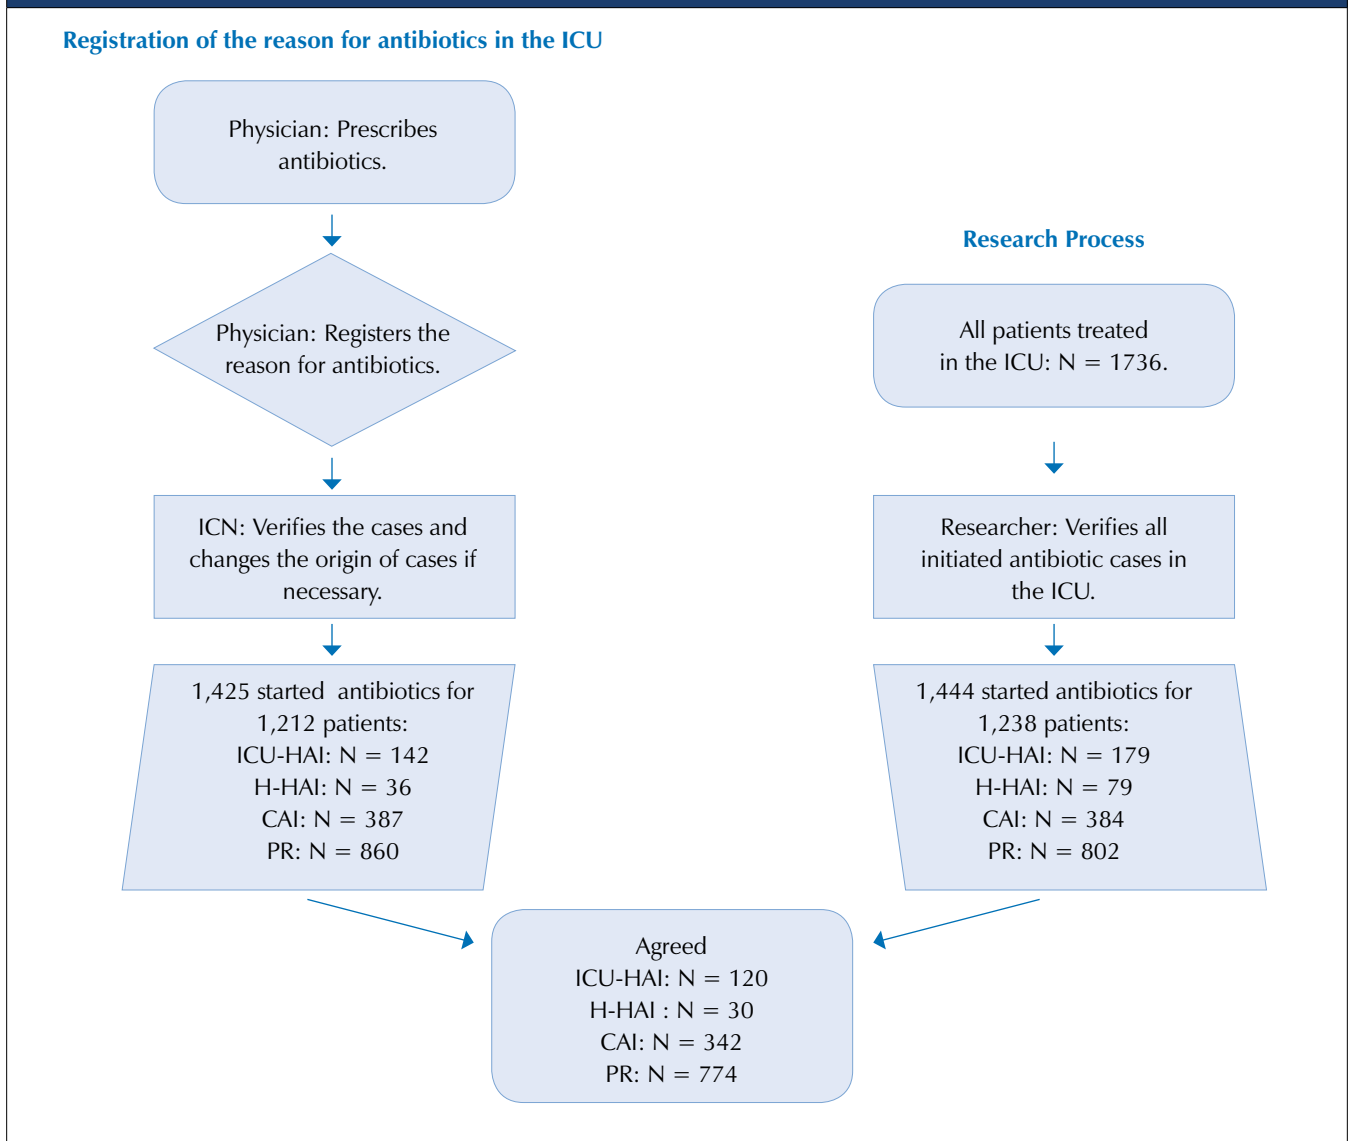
Registration of the reason for antibiotics in the ICU

Physician: Prescribes antibiotics.

Physician: Registers the reason for antibiotics.

ICN: Verifies the cases and changes the origin of cases if necessary.

1,425 started antibiotics for 1,212 patients:
ICU-HAI: N = 142
H-HAI: N = 36
CAI: N = 387
PR: N = 860

Research Process

All patients treated in the ICU: N = 1736.

Researcher: Verifies all initiated antibiotic cases in the ICU.

1,444 started antibiotics for 1,238 patients:
ICU-HAI: N = 179
H-HAI: N = 79
CAI: N = 384
PR: N = 802

Agreed
ICU-HAI: N = 120
H-HAI : N = 30
CAI: N = 342
PR: N = 774